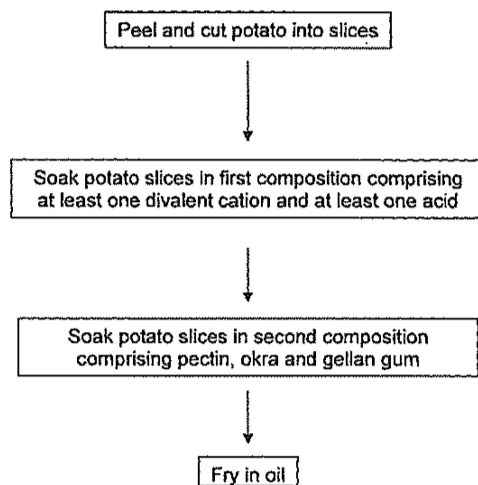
Peel and cut potato into slices

Soak potato slices in first composition comprising at least one divalent cation and at least one acid

Soak potato slices in second composition comprising pectin, okra and gellan gum

Fry in oil